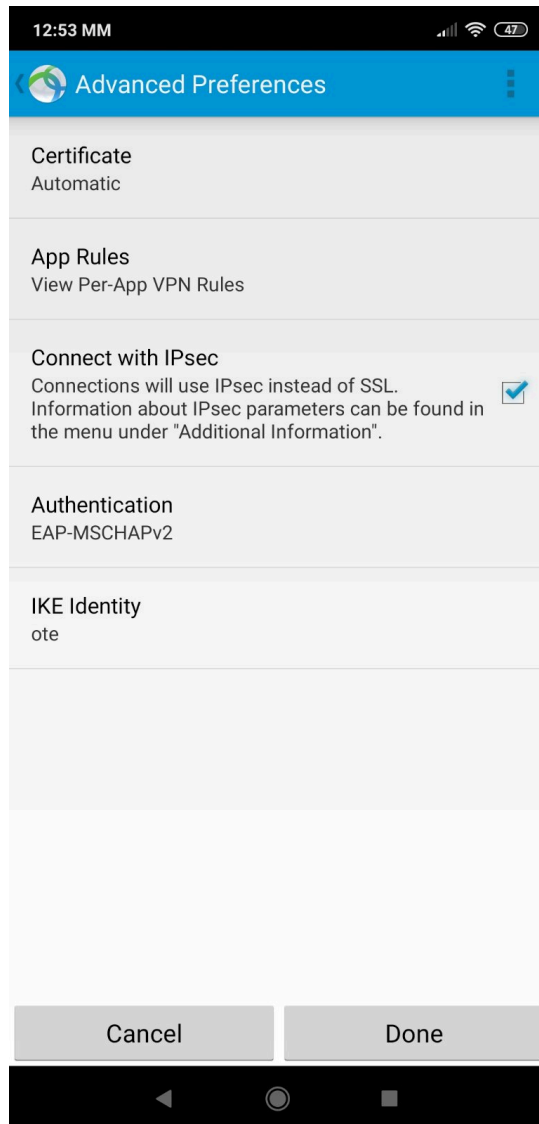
12:53 MM

47

Advanced Preferences

Certificate
Automatic

App Rules
View Per-App VPN Rules

Connect with IPsec
Connections will use IPsec instead of SSL. Information about IPsec parameters can be found in the menu under "Additional Information".

Authentication
EAP-MSCHAPv2

IKE Identity
ote

Cancel

Done